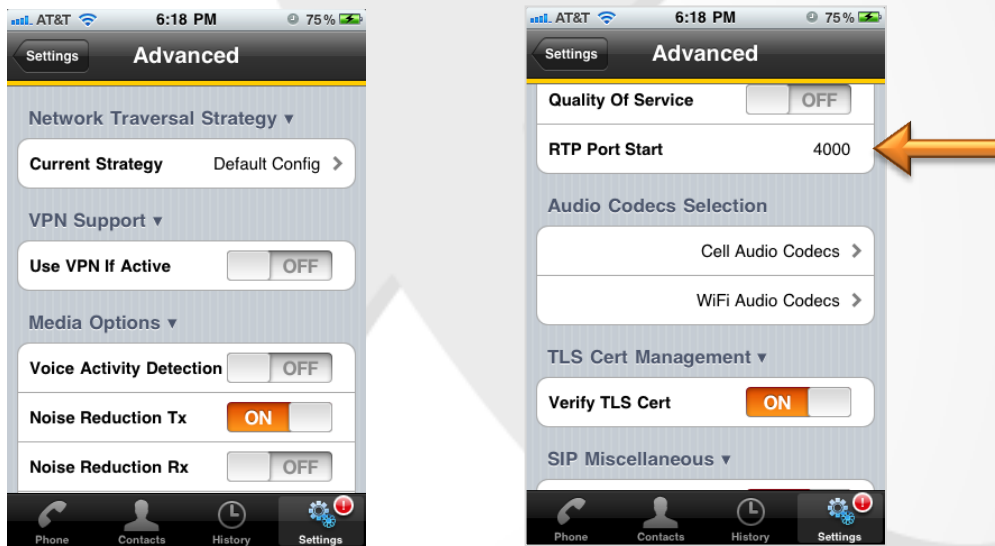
AT&T 6:18 PM 75%

Settings Advanced

Network Traversal Strategy ▾

Current Strategy Default Config >

VPN Support ▾

Use VPN If Active OFF

Media Options ▾

Voice Activity Detection OFF

Noise Reduction Tx ON

Noise Reduction Rx OFF

Phone Contacts History Settings

AT&T 6:18 PM 75%

Settings Advanced

Quality Of Service OFF

RTP Port Start 4000

Audio Codecs Selection

Cell Audio Codecs >

WiFi Audio Codecs >

TLS Cert Management ▾

Verify TLS Cert ON

SIP Miscellaneous ▾

Phone Contacts History Settings